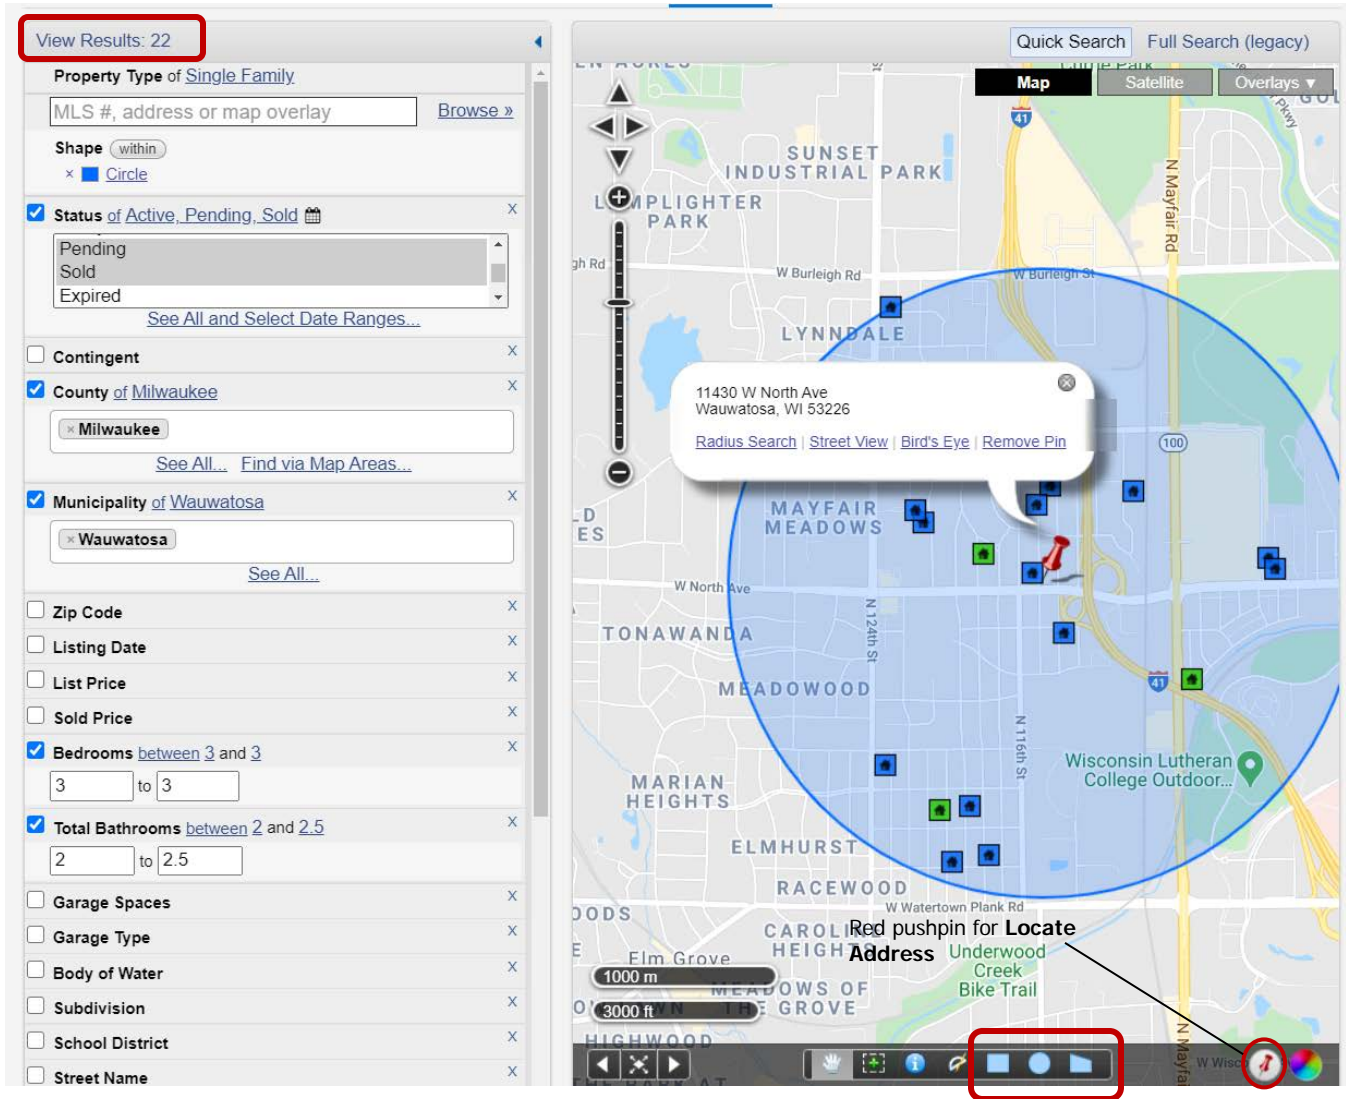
View Results: 22

Property Type of Single Family

MLS #, address or map overlay Browse »

Shape within
× Circle

Status of Active, Pending, Sold
Pending
Sold
Expired
See All and Select Date Ranges...

Contingent

County of Milwaukee
× Milwaukee
See All... Find via Map Areas...

Municipality of Wauwatosa
× Wauwatosa
See All...

Zip Code
Listing Date
List Price
Sold Price
Bedrooms between 3 and 3
3 to 3
Total Bathrooms between 2 and 2.5
2 to 2.5
Garage Spaces
Garage Type
Body of Water
Subdivision
School District
Street Name

Quick Search Full Search (legacy)

Map Satellite Overlays

SUNSET INDUSTRIAL PARK
LAMPLIGHTER PARK
W Burleigh Rd
W Burleigh St
LYNNDALE
N Mayfair Rd

11430 W North Ave
Wauwatosa, WI 53226
Radius Search | Street View | Bird's Eye | Remove Pin

MAYFAIR MEADOWS
W North Ave
TONAWANDA
N 124th St
MEADOWOOD
N 116th St
Wisconsin Lutheran College Outdoor...
MARIAN HEIGHTS
ELMHURST
RACEWOOD
W Watertown Plank Rd
CAROLINE HEIGHTS
Elm Grove
Underwood Creek Bike Trail
MEADOWS OF THE GROVE
HIGHWOOD
1000 m
3000 ft

Red pushpin for Locate Address